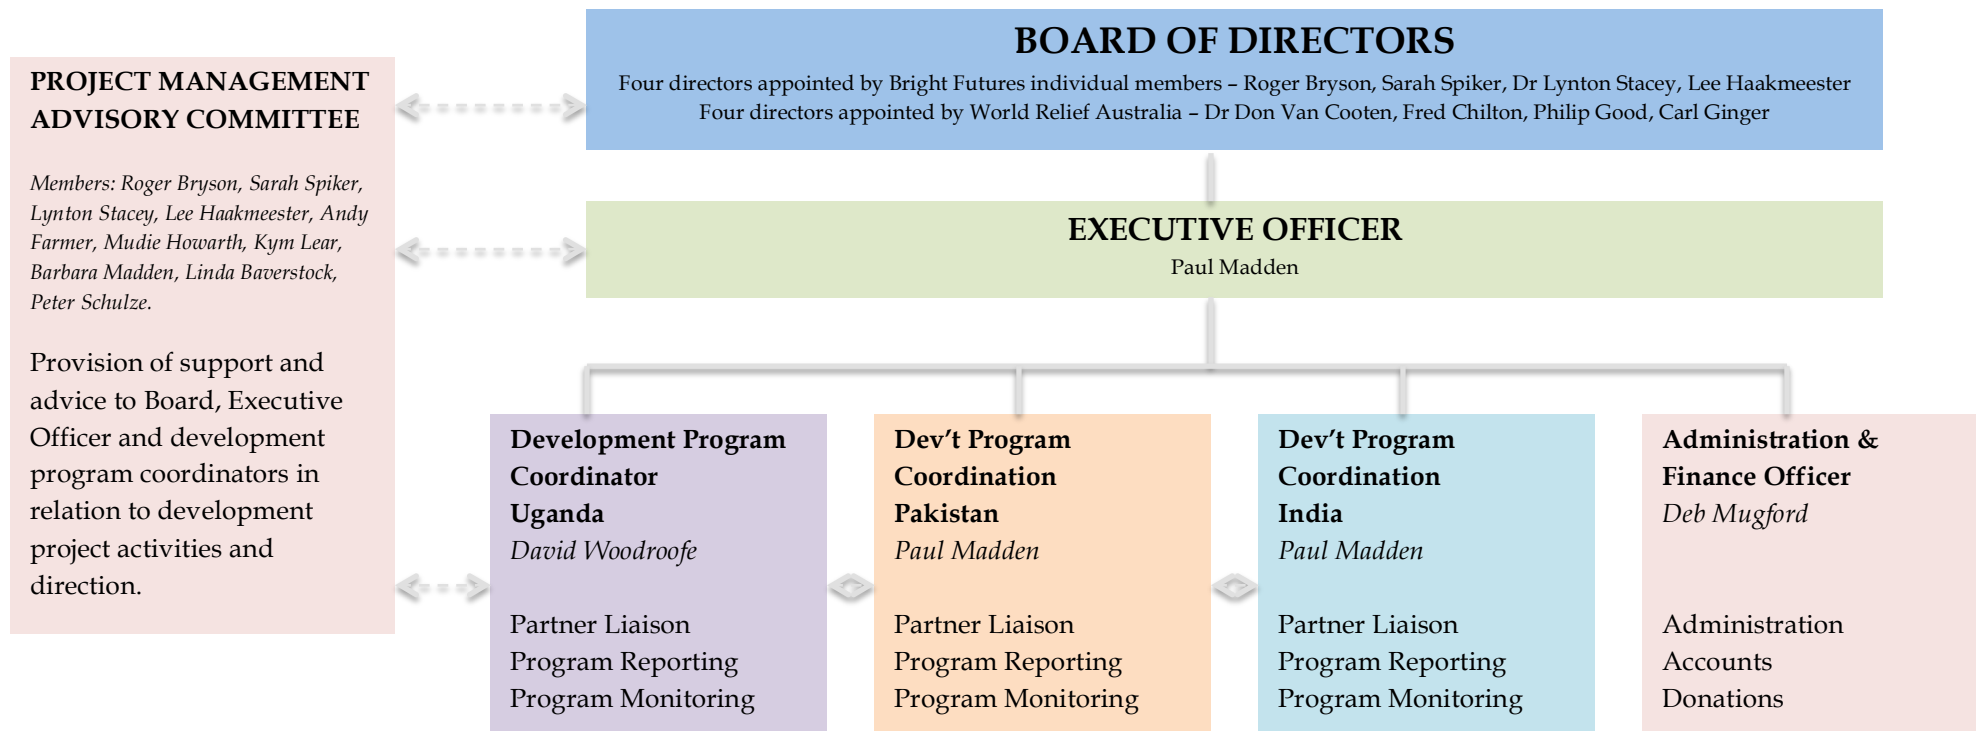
PROJECT MANAGEMENT ADVISORY COMMITTEE

Members: Roger Bryson, Sarah Spiker, Lynton Stacey, Lee Haakmeester, Andy Farmer, Mudie Howarth, Kym Lear, Barbara Madden, Linda Baverstock, Peter Schulze.

Provision of support and advice to Board, Executive Officer and development program coordinators in relation to development project activities and direction.

BOARD OF DIRECTORS

Four directors appointed by Bright Futures individual members – Roger Bryson, Sarah Spiker, Dr Lynton Stacey, Lee Haakmeester
Four directors appointed by World Relief Australia – Dr Don Van Cooten, Fred Chilton, Philip Good, Carl Ginger

EXECUTIVE OFFICER
Paul Madden

Development Program Coordinator Uganda
David Woodroofe

Partner Liaison
Program Reporting
Program Monitoring

Dev't Program Coordination Pakistan
Paul Madden

Partner Liaison
Program Reporting
Program Monitoring

Dev't Program Coordination India
Paul Madden

Partner Liaison
Program Reporting
Program Monitoring

Administration & Finance Officer
Deb Mugford

Administration
Accounts
Donations